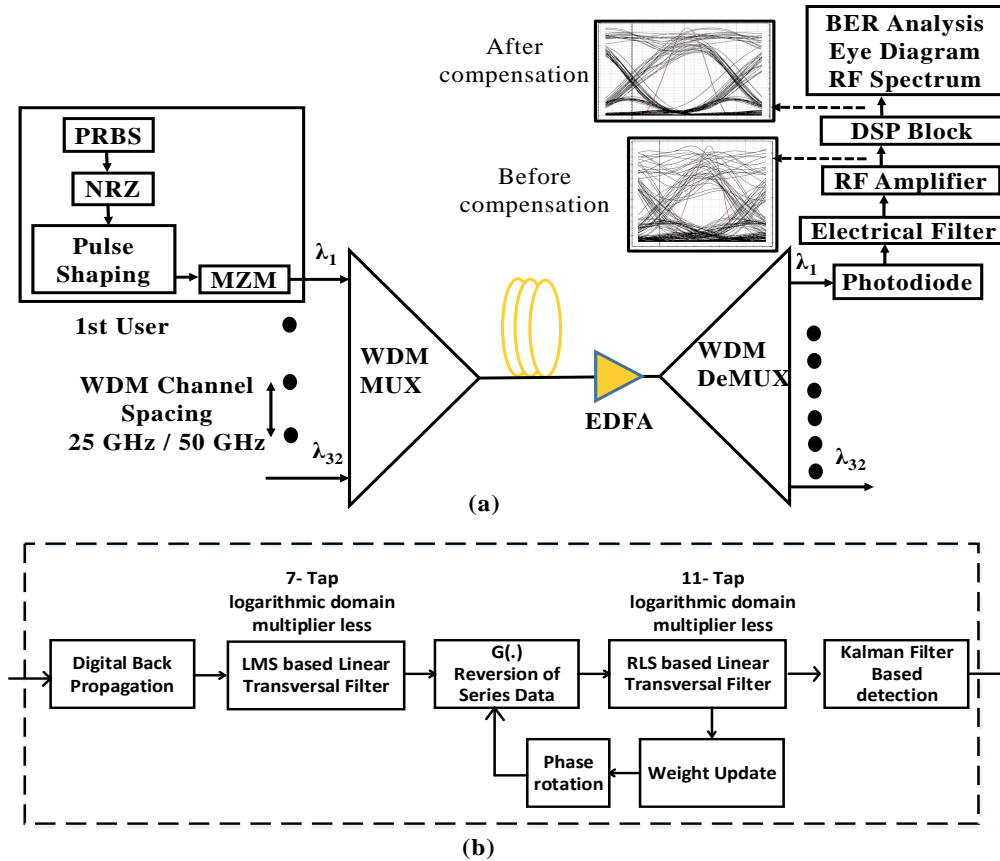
BER Analysis
Eye Diagram
RF Spectrum

After compensation

DSP Block

Before compensation

RF Amplifier

Electrical Filter

PRBS

NRZ

Pulse Shaping

MZM

$\lambda_1$

$\lambda_1$

Photodiode

1st User

WDM MUX

WDM DeMUX

WDM Channel Spacing 25 GHz / 50 GHz

EDFA

$\lambda_{32}$

$\lambda_{32}$

(a)

7- Tap logarithmic domain multiplier less

11- Tap logarithmic domain multiplier less

Digital Back Propagation

LMS based Linear Transversal Filter

G(.) Reversion of Series Data

RLS based Linear Transversal Filter

Kalman Filter Based detection

Phase rotation

Weight Update

(b)